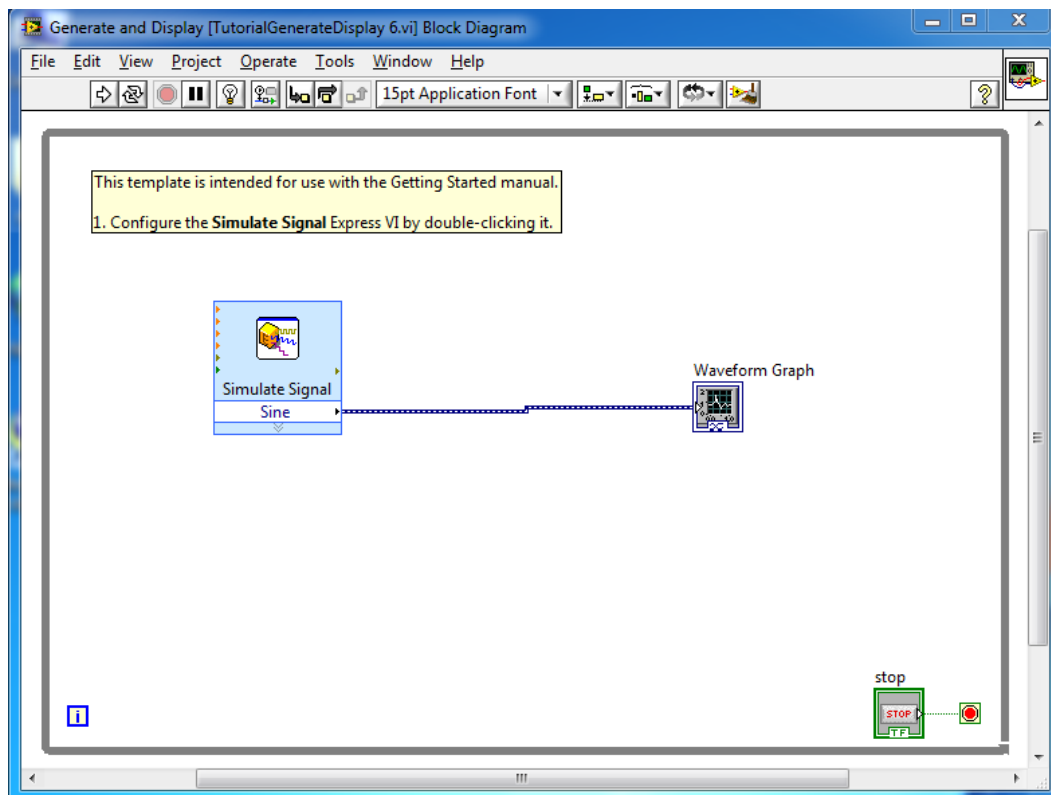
Generate and Display [TutorialGenerateDisplay 6.vi] Block Diagram

File Edit View Project Operate Tools Window Help

15pt Application Font

This template is intended for use with the Getting Started manual.

1. Configure the **Simulate Signal** Express VI by double-clicking it.

Simulate Signal
Sine

Waveform Graph

stop

STOP

TF

i